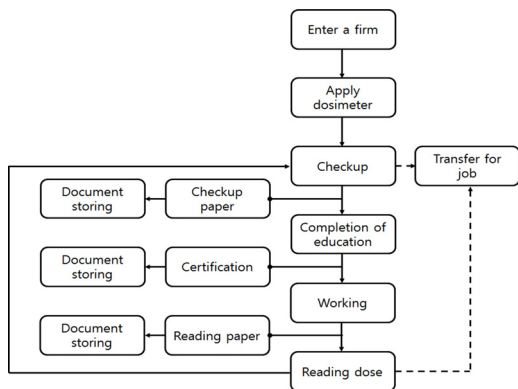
Enter a firm

Apply dosimeter

Checkup

Transfer for job

Document storing

Checkup paper

Completion of education

Document storing

Certification

Working

Document storing

Reading paper

Reading dose